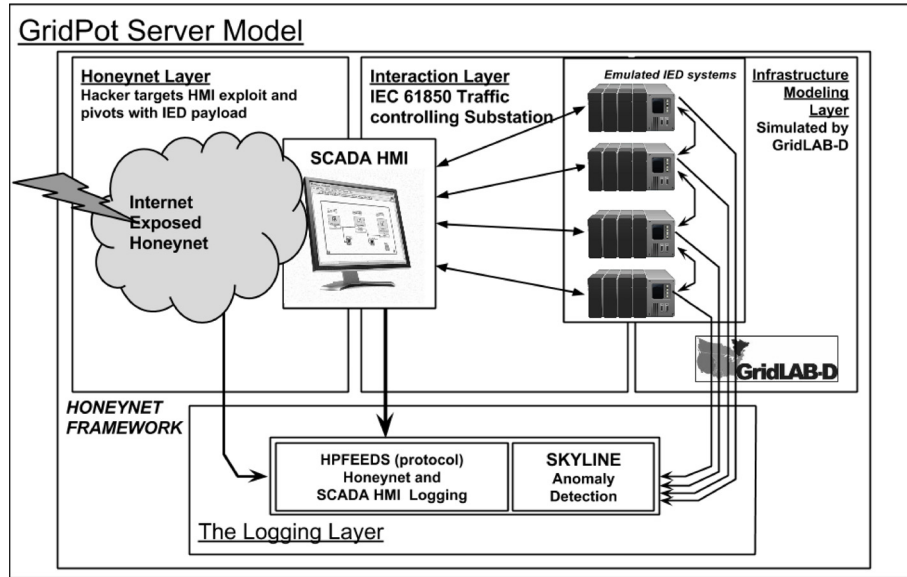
GridPot Server Model

Honeynet Layer
Hacker targets HMI exploit and pivots with IED payload

Internet Exposed Honeynet

Interaction Layer
IEC 61850 Traffic controlling Substation

SCADA HMI

Emulated IED systems

Infrastructure Modeling Layer
Simulated by GridLAB-D

GridLAB-D

HONEYNET FRAMEWORK

HPFEEDS (protocol) Honeynet and SCADA HMI Logging

SKYLINE Anomaly Detection

The Logging Layer